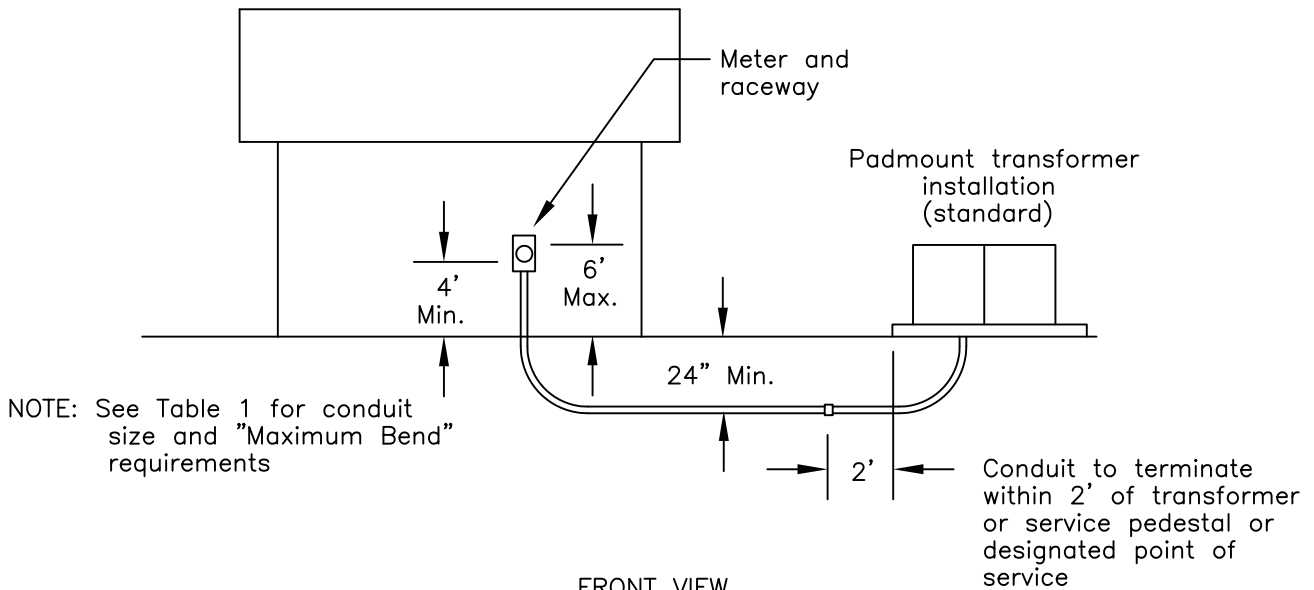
Meter and raceway

Padmount transformer installation (standard)

4'
Min.

6'
Max.

24" Min.

NOTE: See Table 1 for conduit size and "Maximum Bend" requirements

2'

Conduit to terminate within 2' of transformer or service pedestal or designated point of service

FRONT VIEW